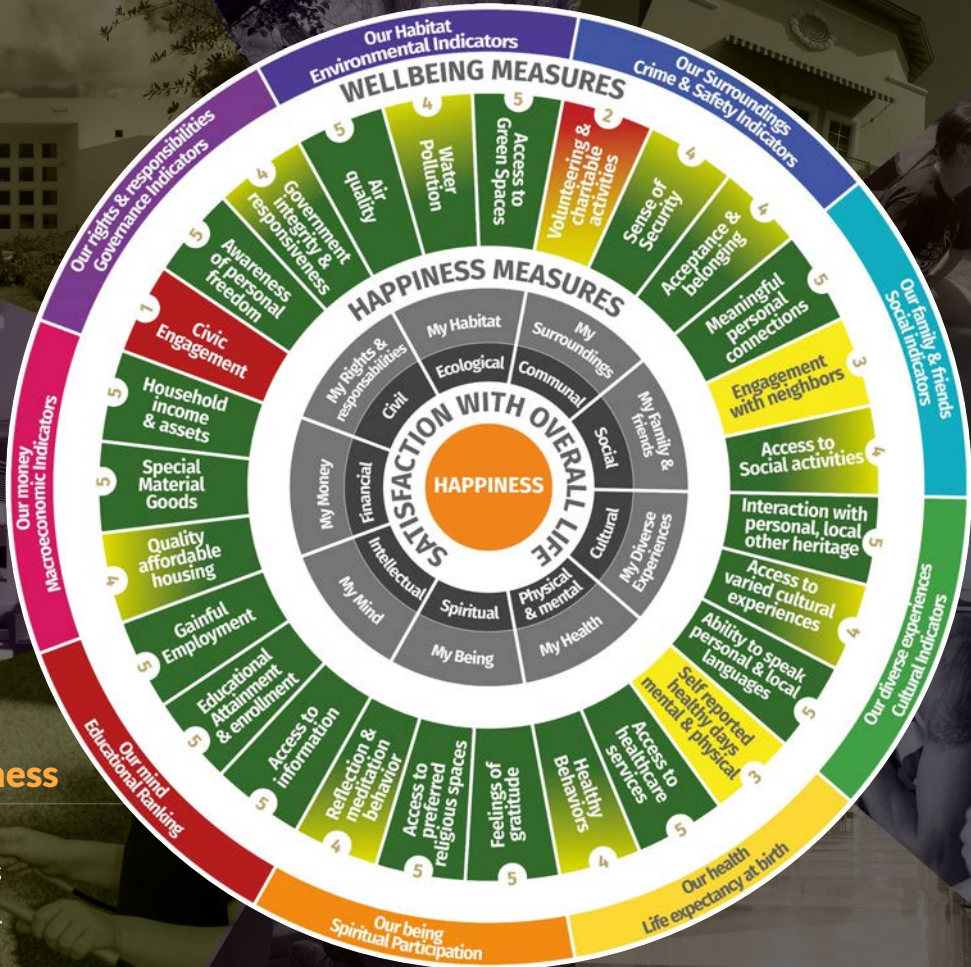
Our Habitat
Environmental Indicators

Our Surroundings
Crime & Safety Indicators

Our family & friends
Social Indicators

Our diverse experiences
Cultural Indicators

Our health
Life expectancy at birth

Our being
Spiritual Participation

Our mind
Educational Ranking

Our money
Macroeconomic Indicators

Our rights & responsibilities
Governance Indicators

WELLBEING MEASURES

5 Access to Green Spaces
2 Volunteering & charitable activities
4 Sense of Security
4 Acceptance & belonging
5 Meaningful personal connections
3 Engagement with neighbors
4 Access to Social activities
5 Interaction with personal, local other heritage
4 Access to varied cultural experiences
5 Ability to speak personal & local languages
3 Self reported healthy days mental & physical
5 Access to healthcare services
4 Healthy Behaviors
5 Feelings of gratitude
5 Access to preferred religious spaces
4 Reflection & meditation behavior
5 Access to information
5 Educational Attainment & enrollment
5 Gainful Employment
4 Quality affordable housing
5 Special Material Goods
5 Household income & assets
1 Civic Engagement
5 Awareness of personal freedom
4 Government integrity & responsiveness
5 Air quality
4 Water Pollution

HAPPINESS MEASURES

My Habitat
My Surroundings
My Family & friends
My Diverse Experiences
My Health
My Being
My Mind
My Money
My Rights & responsabilities

Ecological
Communal
Social
Cultural
Physical & mental
Spiritual
Intellectual
Financial
Civil

SATISFACTION WITH OVERALL LIFE

HAPPINESS

ness